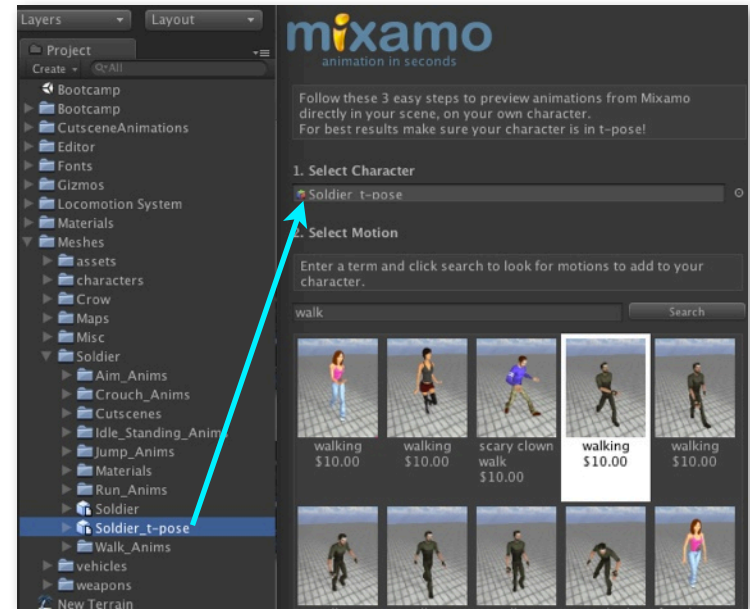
Layers
Layout
Project
Create
Q▾All
Bootcamp
Bootcamp
CutsceneAnimations
Editor
Fonts
Gizmos
Locomotion System
Materials
Meshes
assets
characters
Crow
Maps
Misc
Soldier
Aim_Anims
Crouch_Anims
Cutscenes
Idle_Standing_Anims
Jump_Anims
Materials
Run_Anims
Soldier
Soldier_t-pose
Walk_Anims
vehicles
weapons
New Terrain

mixamo
animation in seconds

Follow these 3 easy steps to preview animations from Mixamo directly in your scene, on your own character.
For best results make sure your character is in t-pose!

1. Select Character
Soldier_t-pose

2. Select Motion
Enter a term and click search to look for motions to add to your character.
walk
Search

walking
$10.00

walking
$10.00

scary clown walk
$10.00

walking
$10.00

walking
$10.00